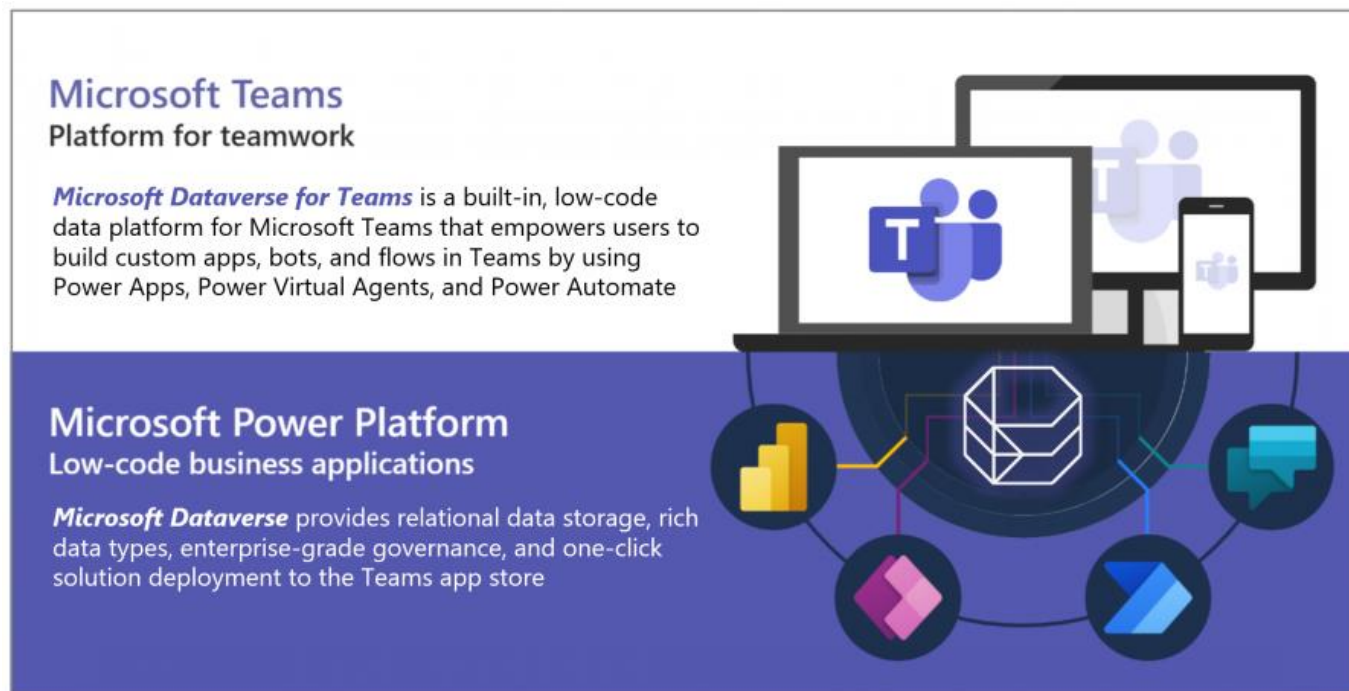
Microsoft Teams
Platform for teamwork

*Microsoft Dataverse for Teams* is a built-in, low-code data platform for Microsoft Teams that empowers users to build custom apps, bots, and flows in Teams by using Power Apps, Power Virtual Agents, and Power Automate

Microsoft Power Platform
Low-code business applications

*Microsoft Dataverse* provides relational data storage, rich data types, enterprise-grade governance, and one-click solution deployment to the Teams app store